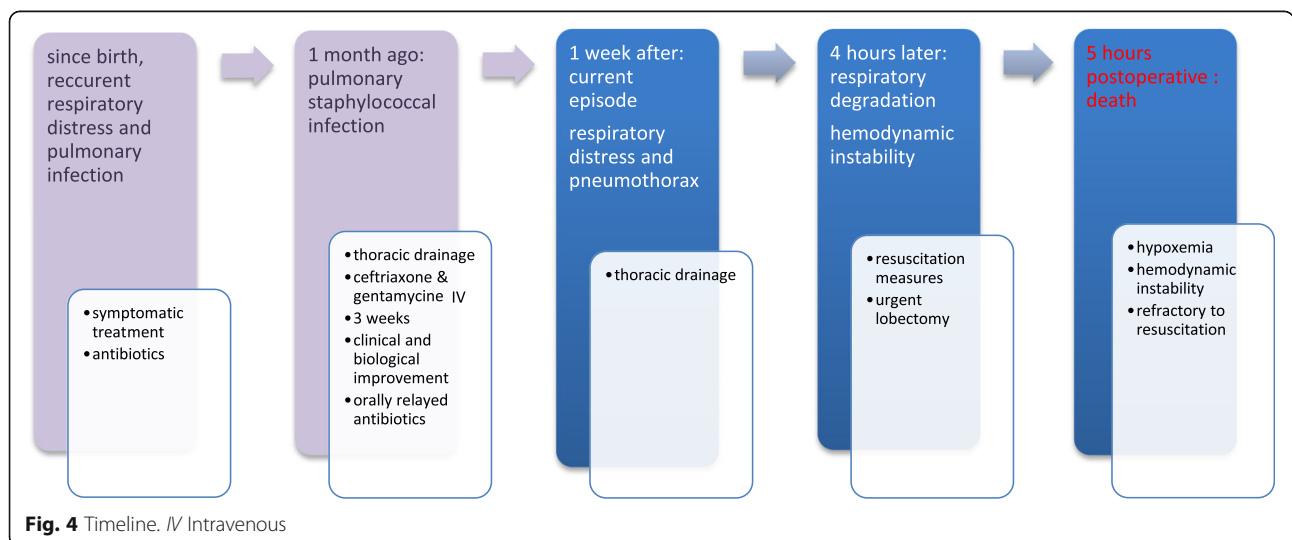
since birth, reccurent respiratory distress and pulmonary infection

• symptomatic treatment
• antibiotics

1 month ago: pulmonary staphylococcal infection

• thoracic drainage
• ceftriaxone & gentamycine IV
• 3 weeks
• clinical and biological improvement
• orally relayed antibiotics

1 week after: current episode

respiratory distress and pneumothorax

• thoracic drainage

4 hours later: respiratory degradation

hemodynamic instability

• resuscitation measures
• urgent lobectomy

5 hours postoperative : death

• hypoxemia
• hemodynamic instability
• refractory to resuscitation

**Fig. 4** Timeline. *IV* Intravenous